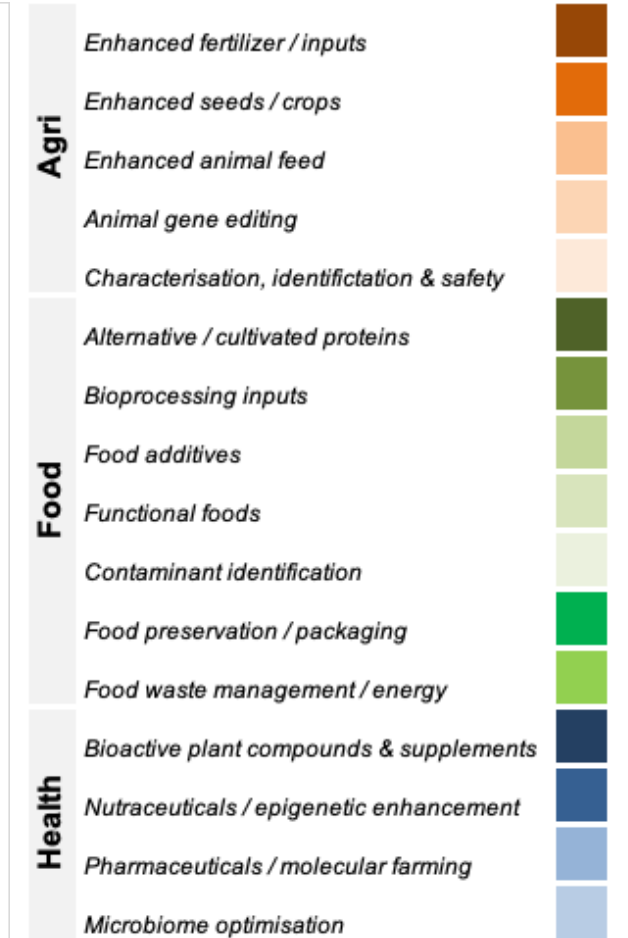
Agri

Enhanced fertilizer / inputs

Enhanced seeds / crops

Enhanced animal feed

Animal gene editing

Characterisation, identifictation & safety

Food

Alternative / cultivated proteins

Bioprocessing inputs

Food additives

Functional foods

Contaminant identification

Food preservation / packaging

Food waste management / energy

Health

Bioactive plant compounds & supplements

Nutraceuticals / epigenetic enhancement

Pharmaceuticals / molecular farming

Microbiome optimisation